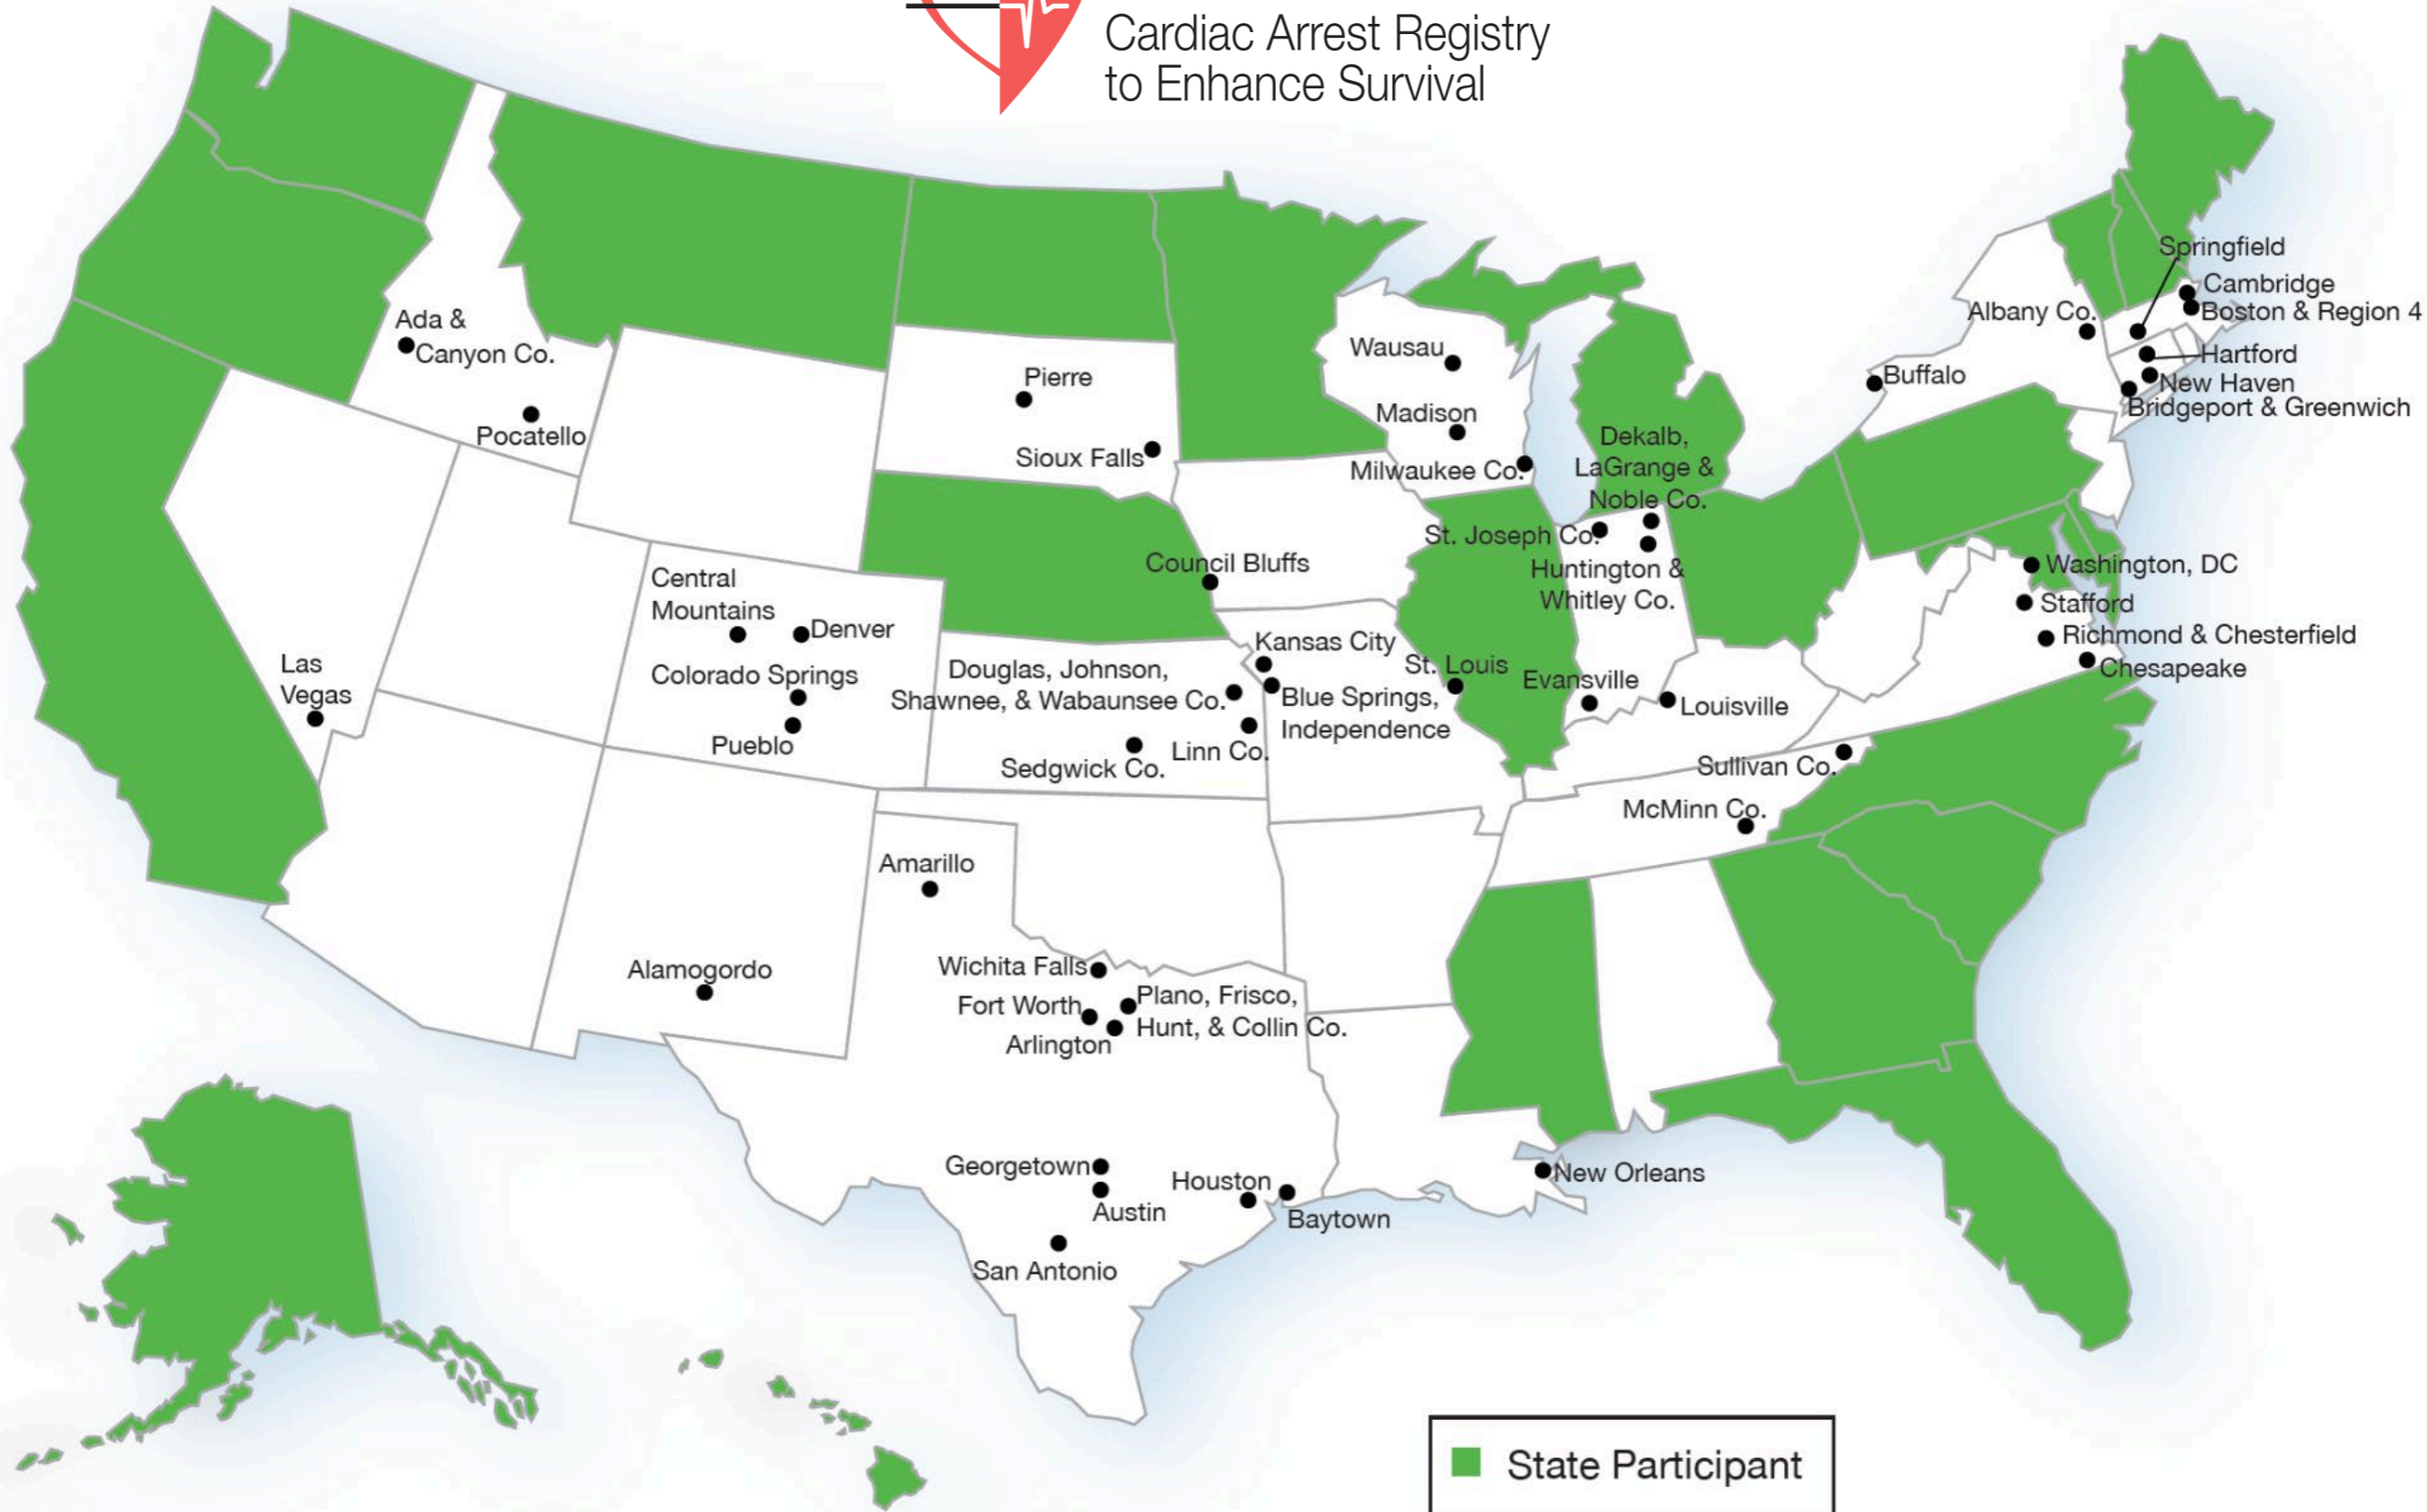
Cardiac Arrest Registry to Enhance Survival

Springfield
Cambridge
Boston & Region 4
Albany Co.
Hartford
Buffalo
New Haven
Bridgeport & Greenwich
Ada & Canyon Co.
Pocatello
Pierre
Sioux Falls
Wausau
Madison
Milwaukee Co.
Dekalb, LaGrange & Noble Co.
St. Joseph Co.
Huntington & Whitley Co.
Council Bluffs
Central Mountains
Denver
Colorado Springs
Pueblo
Las Vegas
Kansas City
Douglas, Johnson, Shawnee, & Wabaunsee Co.
Blue Springs, Independence
St. Louis
Evansville
Louisville
Linn Co.
Sedgwick Co.
Washington, DC
Stafford
Richmond & Chesterfield
Chesapeake
Sullivan Co.
McMinn Co.
Amarillo
Alamogordo
Wichita Falls
Fort Worth
Plano, Frisco, Hunt, & Collin Co.
Arlington
Georgetown
Austin
Houston
Baytown
San Antonio
New Orleans

State Participant